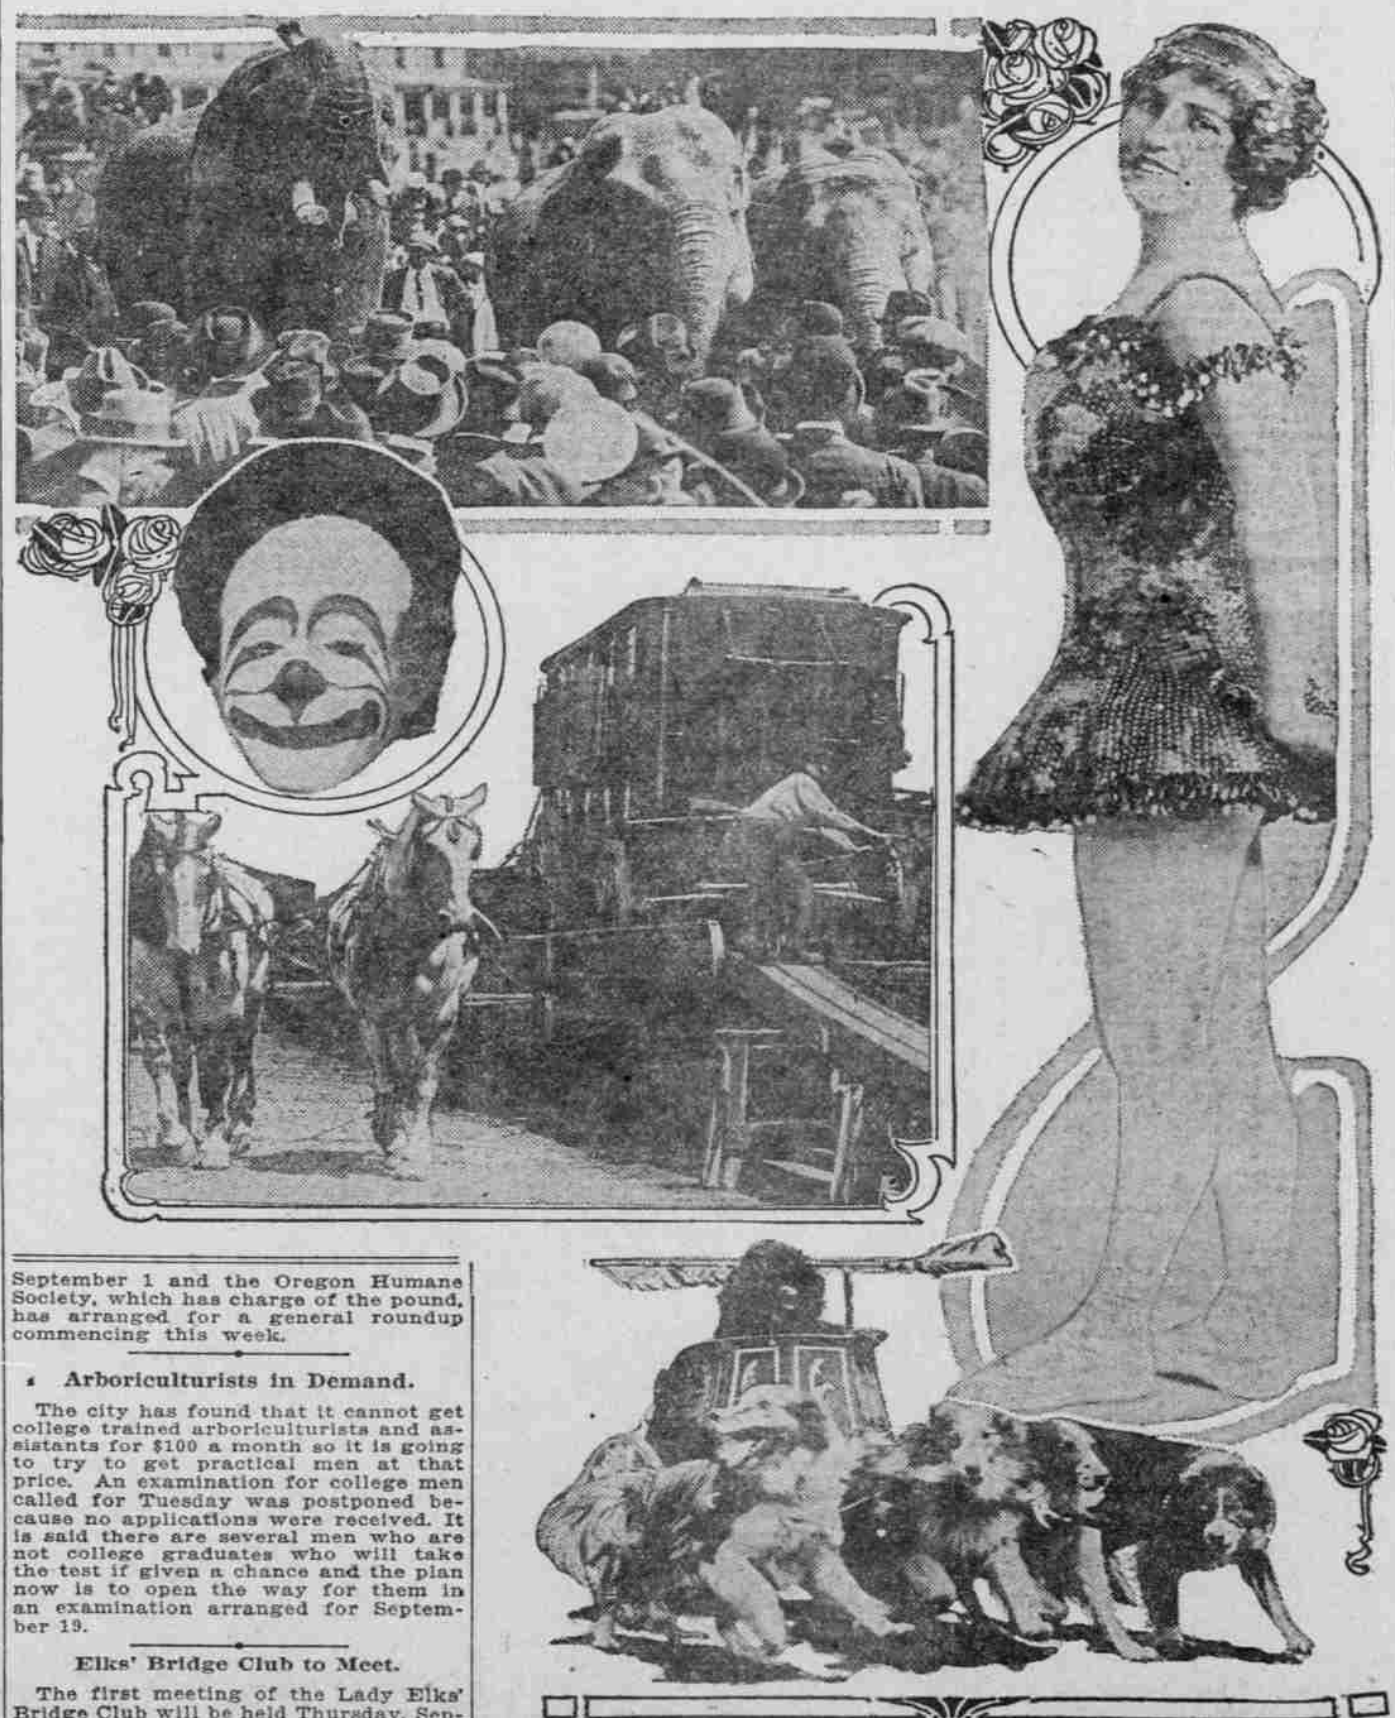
September 1 and the Oregon Humane Society, which has charge of the pound, has arranged for a general roundup commencing this week.

Arboriculturists in Demand.

The city has found that it cannot get college trained arboriculturists and assistants for $100 a month so it is going to try to get practical men at that price. An examination for college men called for Tuesday was postponed because no applications were received. It is said there are several men who are not college graduates who will take the test if given a chance and the plan now is to open the way for them in an examination arranged for September 19.

Elks' Bridge Club to Meet.

The first meeting of the Lady Elks' Bridge Club will be held Thursday, Sep-